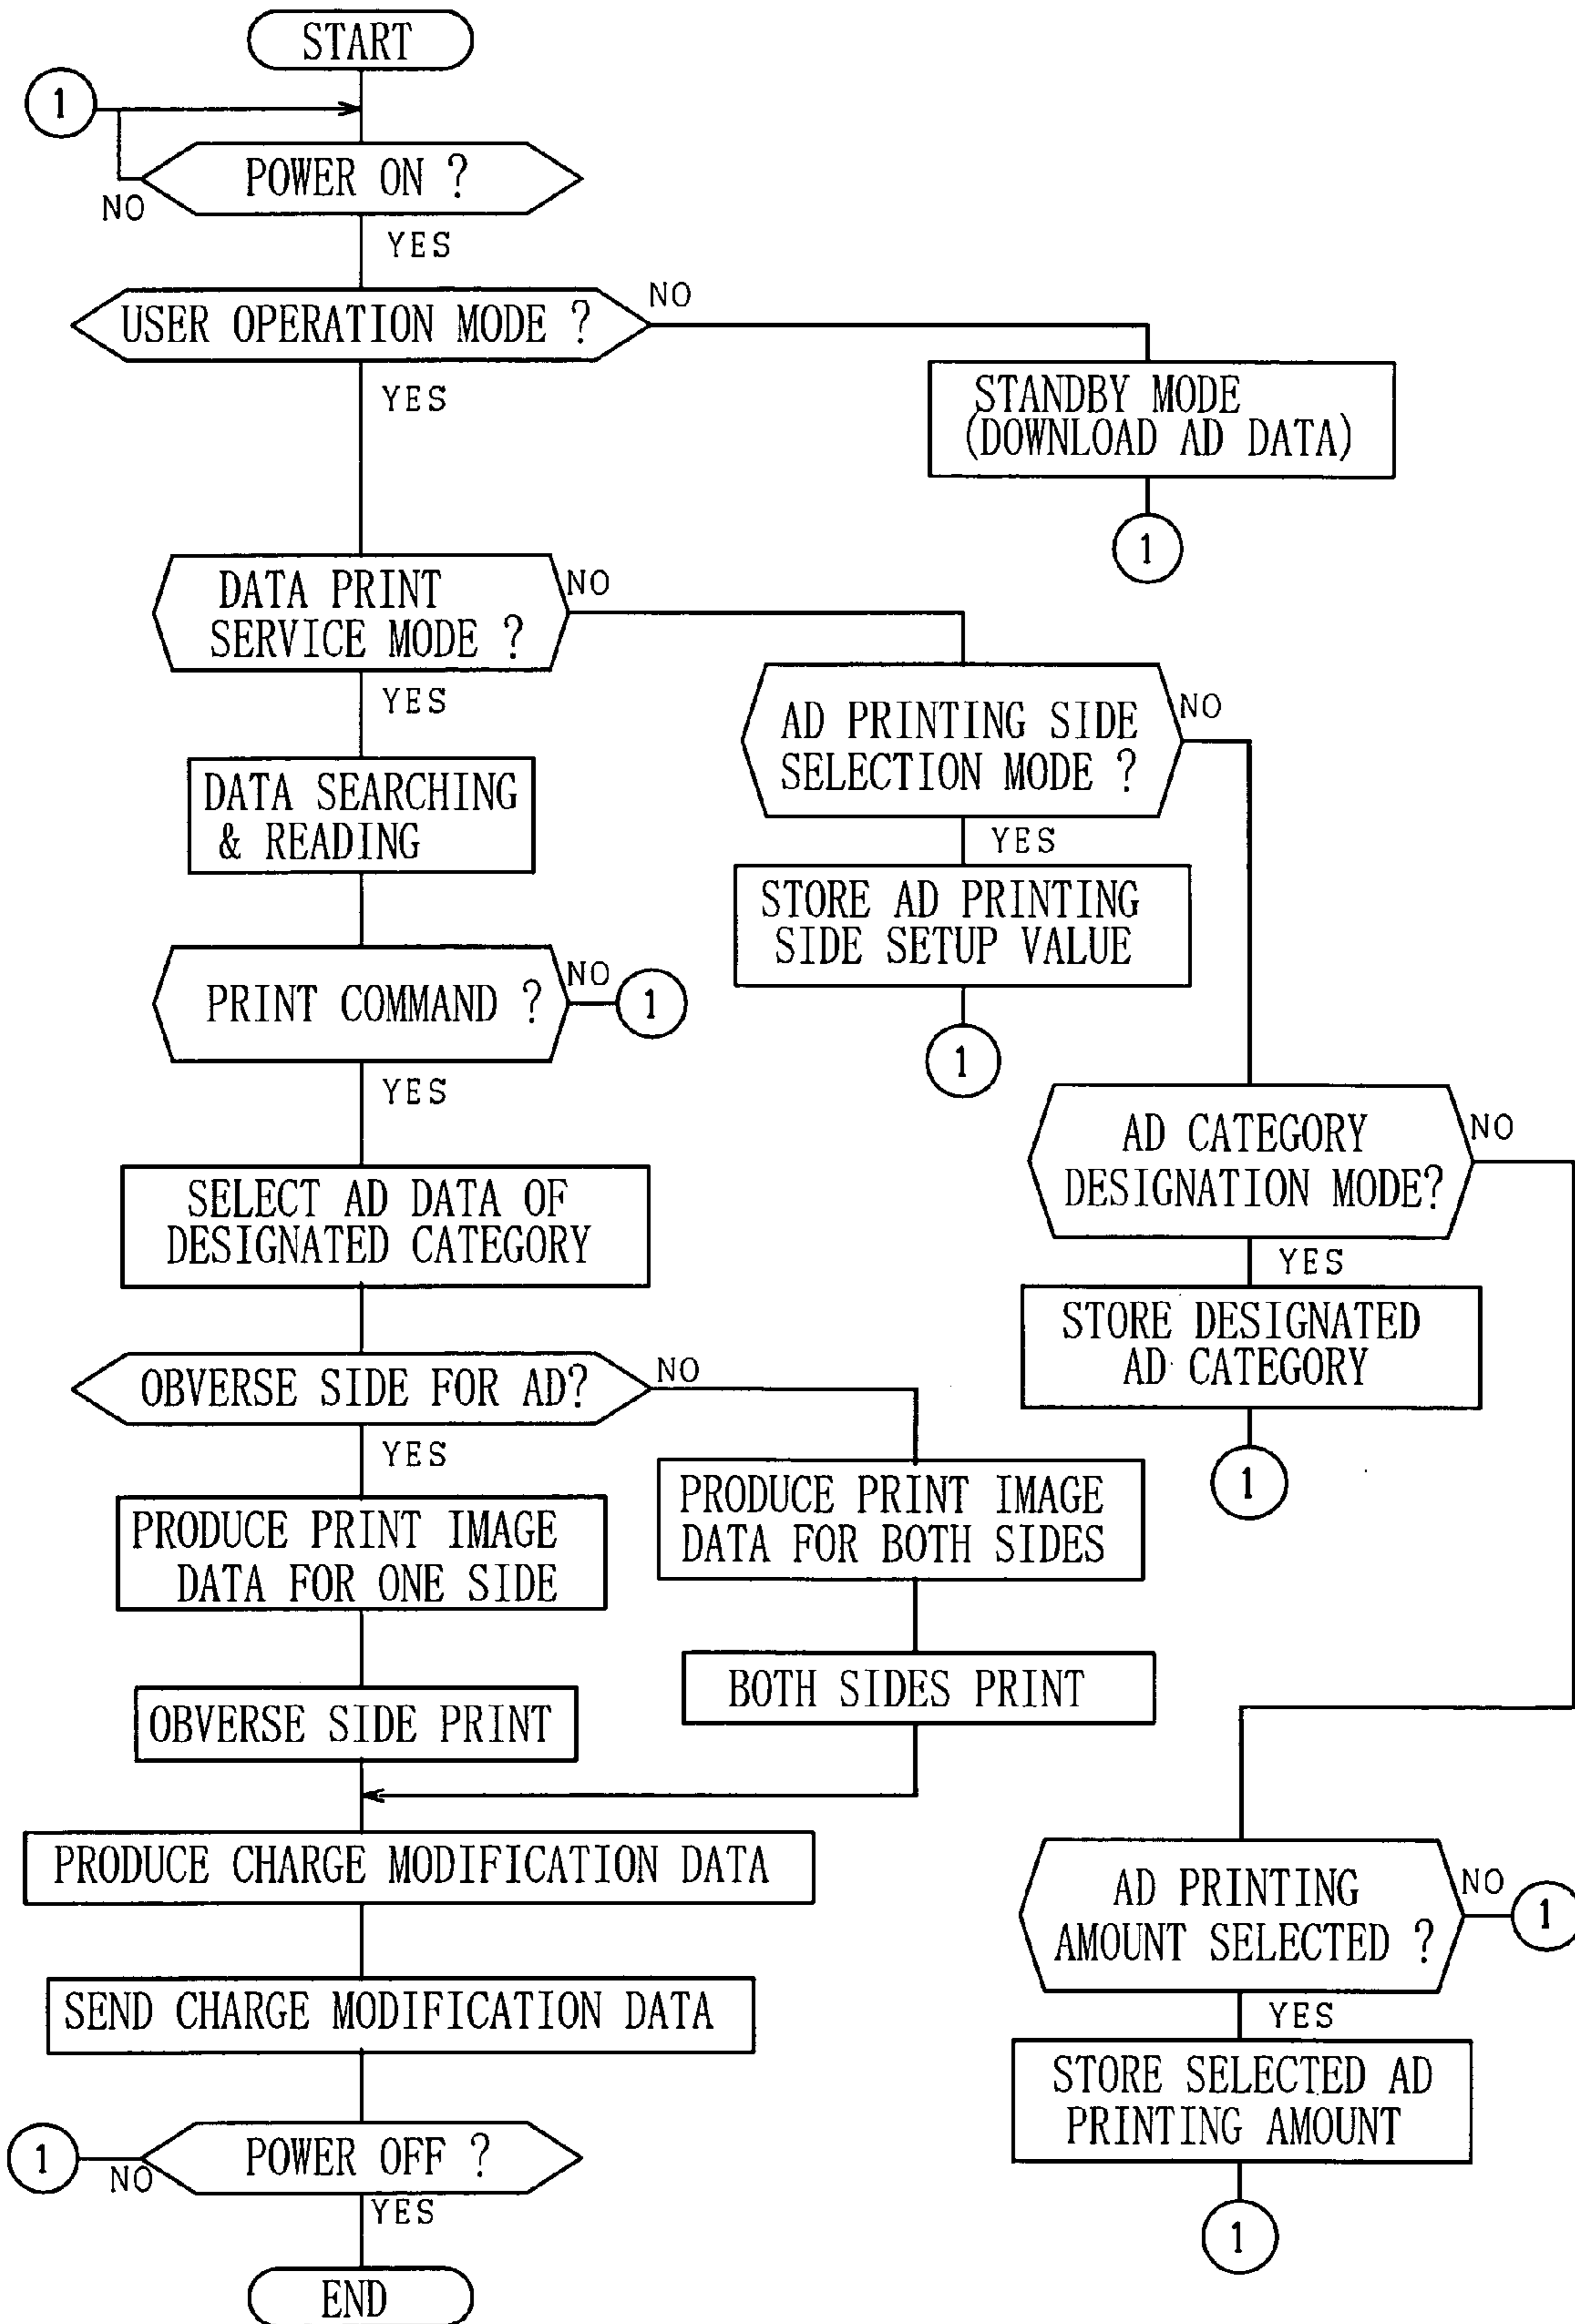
START

1

POWER ON ?

NO

YES

USER OPERATION MODE ?

NO

STANDBY MODE (DOWNLOAD AD DATA)

1

YES

DATA PRINT SERVICE MODE ?

NO

YES

DATA SEARCHING & READING

AD PRINTING SIDE SELECTION MODE ?

NO

YES

STORE AD PRINTING SIDE SETUP VALUE

1

PRINT COMMAND ?

NO

1

YES

SELECT AD DATA OF DESIGNATED CATEGORY

AD CATEGORY DESIGNATION MODE?

NO

YES

STORE DESIGNATED AD CATEGORY

1

OBVERSE SIDE FOR AD?

NO

YES

PRODUCE PRINT IMAGE DATA FOR ONE SIDE

PRODUCE PRINT IMAGE DATA FOR BOTH SIDES

BOTH SIDES PRINT

OBVERSE SIDE PRINT

PRODUCE CHARGE MODIFICATION DATA

AD PRINTING AMOUNT SELECTED ?

NO

1

YES

SEND CHARGE MODIFICATION DATA

STORE SELECTED AD PRINTING AMOUNT

1

NO

POWER OFF ?

YES

1

END